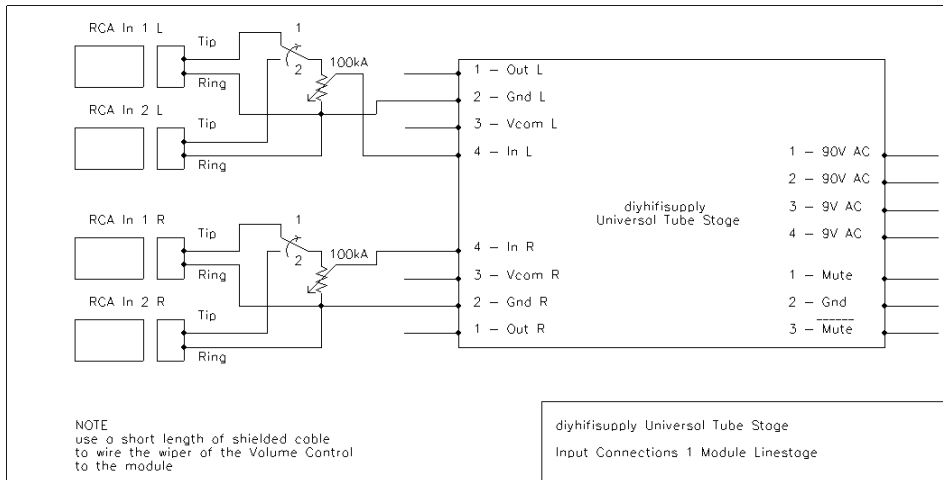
RCA In 1 L

Tip

Ring

RCA In 2 L

Tip

Ring

1

2

100kA

1 – Out L

2 – Gnd L

3 – Vcom L

4 – In L

RCA In 1 R

Tip

Ring

RCA In 2 R

Tip

Ring

1

2

100kA

4 – In R

3 – Vcom R

2 – Gnd R

1 – Out R

diyhifisupply
Universal Tube Stage

1 – 90V AC

2 – 90V AC

3 – 9V AC

4 – 9V AC

1 – Mute

2 – Gnd

3 – $\overline{\text{Mute}}$

NOTE
use a short length of shielded cable to wire the wiper of the Volume Control to the module

diyhifisupply Universal Tube Stage

Input Connections 1 Module Linestage